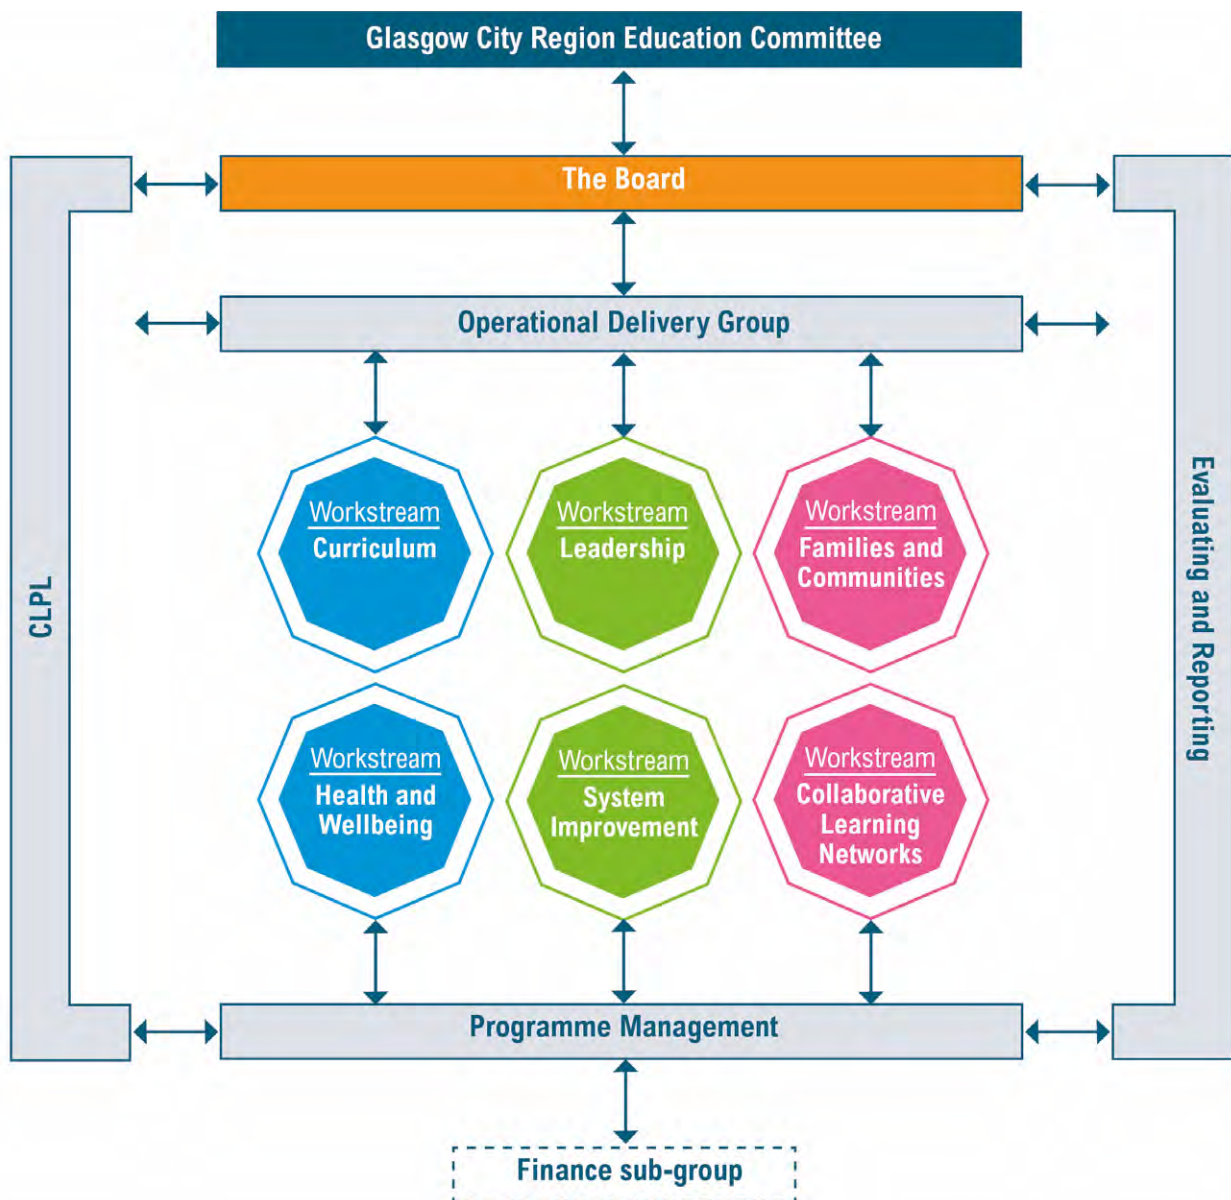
Glasgow City Region Education Committee

The Board

Operational Delivery Group

CLPL

Evaluating and Reporting

Workstream
Curriculum

Workstream
Leadership

Workstream
Families and Communities

Workstream
Health and Wellbeing

Workstream
System Improvement

Workstream
Collaborative Learning Networks

Programme Management

Finance sub-group